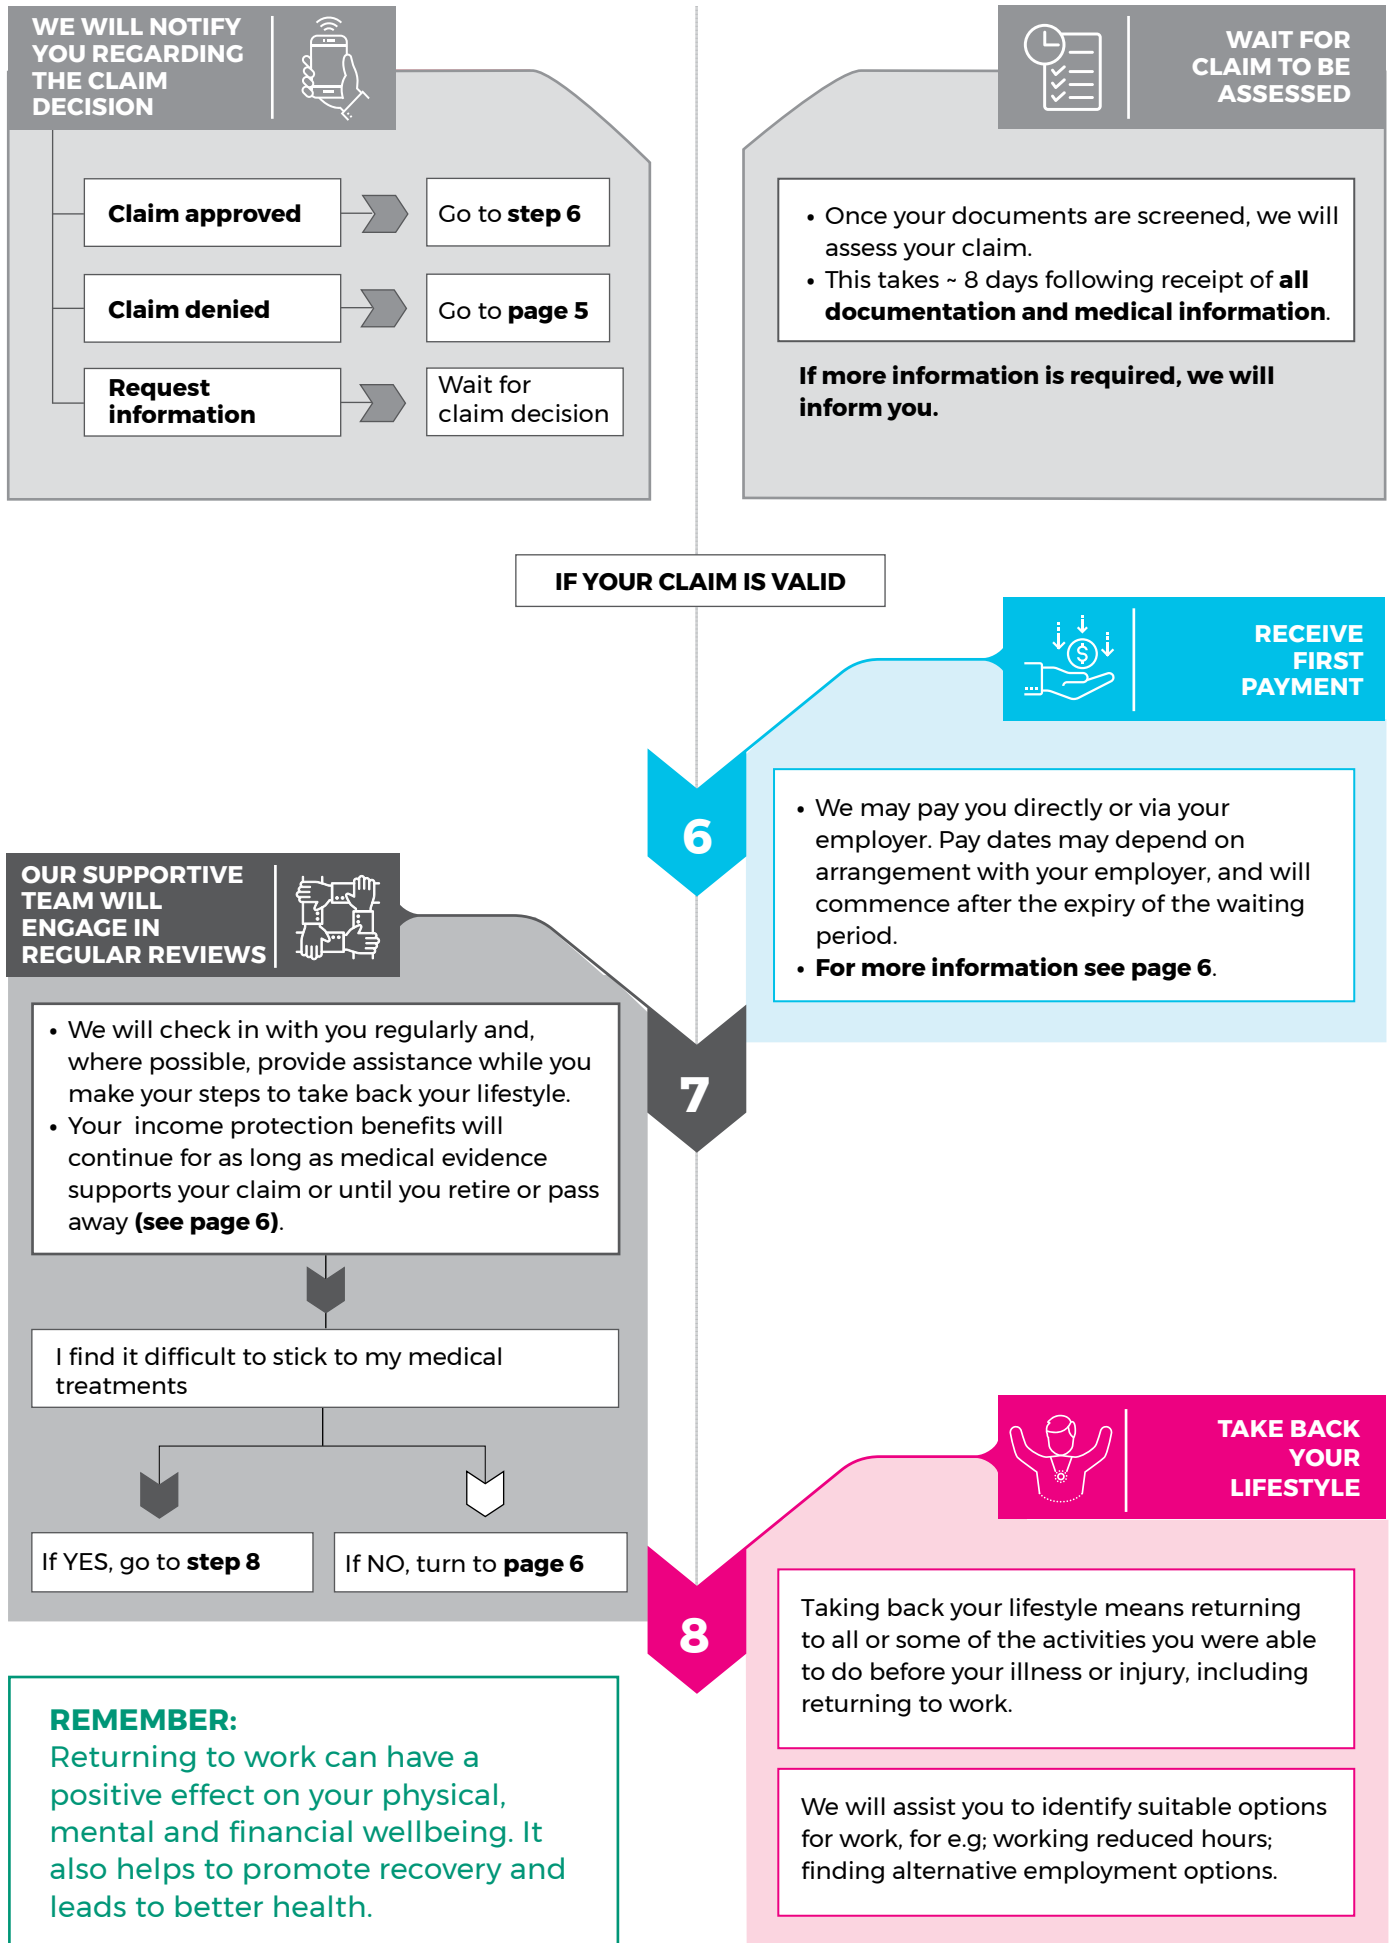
WE WILL NOTIFY YOU REGARDING THE CLAIM DECISION

Claim approved

Go to step 6

Claim denied

Go to page 5

Request information

Wait for claim decision

WAIT FOR CLAIM TO BE ASSESSED

• Once your documents are screened, we will assess your claim.
• This takes ~ 8 days following receipt of all documentation and medical information.

If more information is required, we will inform you.

IF YOUR CLAIM IS VALID

RECEIVE FIRST PAYMENT

6

• We may pay you directly or via your employer. Pay dates may depend on arrangement with your employer, and will commence after the expiry of the waiting period.
• For more information see page 6.

OUR SUPPORTIVE TEAM WILL ENGAGE IN REGULAR REVIEWS

7

• We will check in with you regularly and, where possible, provide assistance while you make your steps to take back your lifestyle.
• Your income protection benefits will continue for as long as medical evidence supports your claim or until you retire or pass away (see page 6).

I find it difficult to stick to my medical treatments

If YES, go to step 8

If NO, turn to page 6

TAKE BACK YOUR LIFESTYLE

8

Taking back your lifestyle means returning to all or some of the activities you were able to do before your illness or injury, including returning to work.

We will assist you to identify suitable options for work, for e.g; working reduced hours; finding alternative employment options.

REMEMBER:
Returning to work can have a positive effect on your physical, mental and financial wellbeing. It also helps to promote recovery and leads to better health.